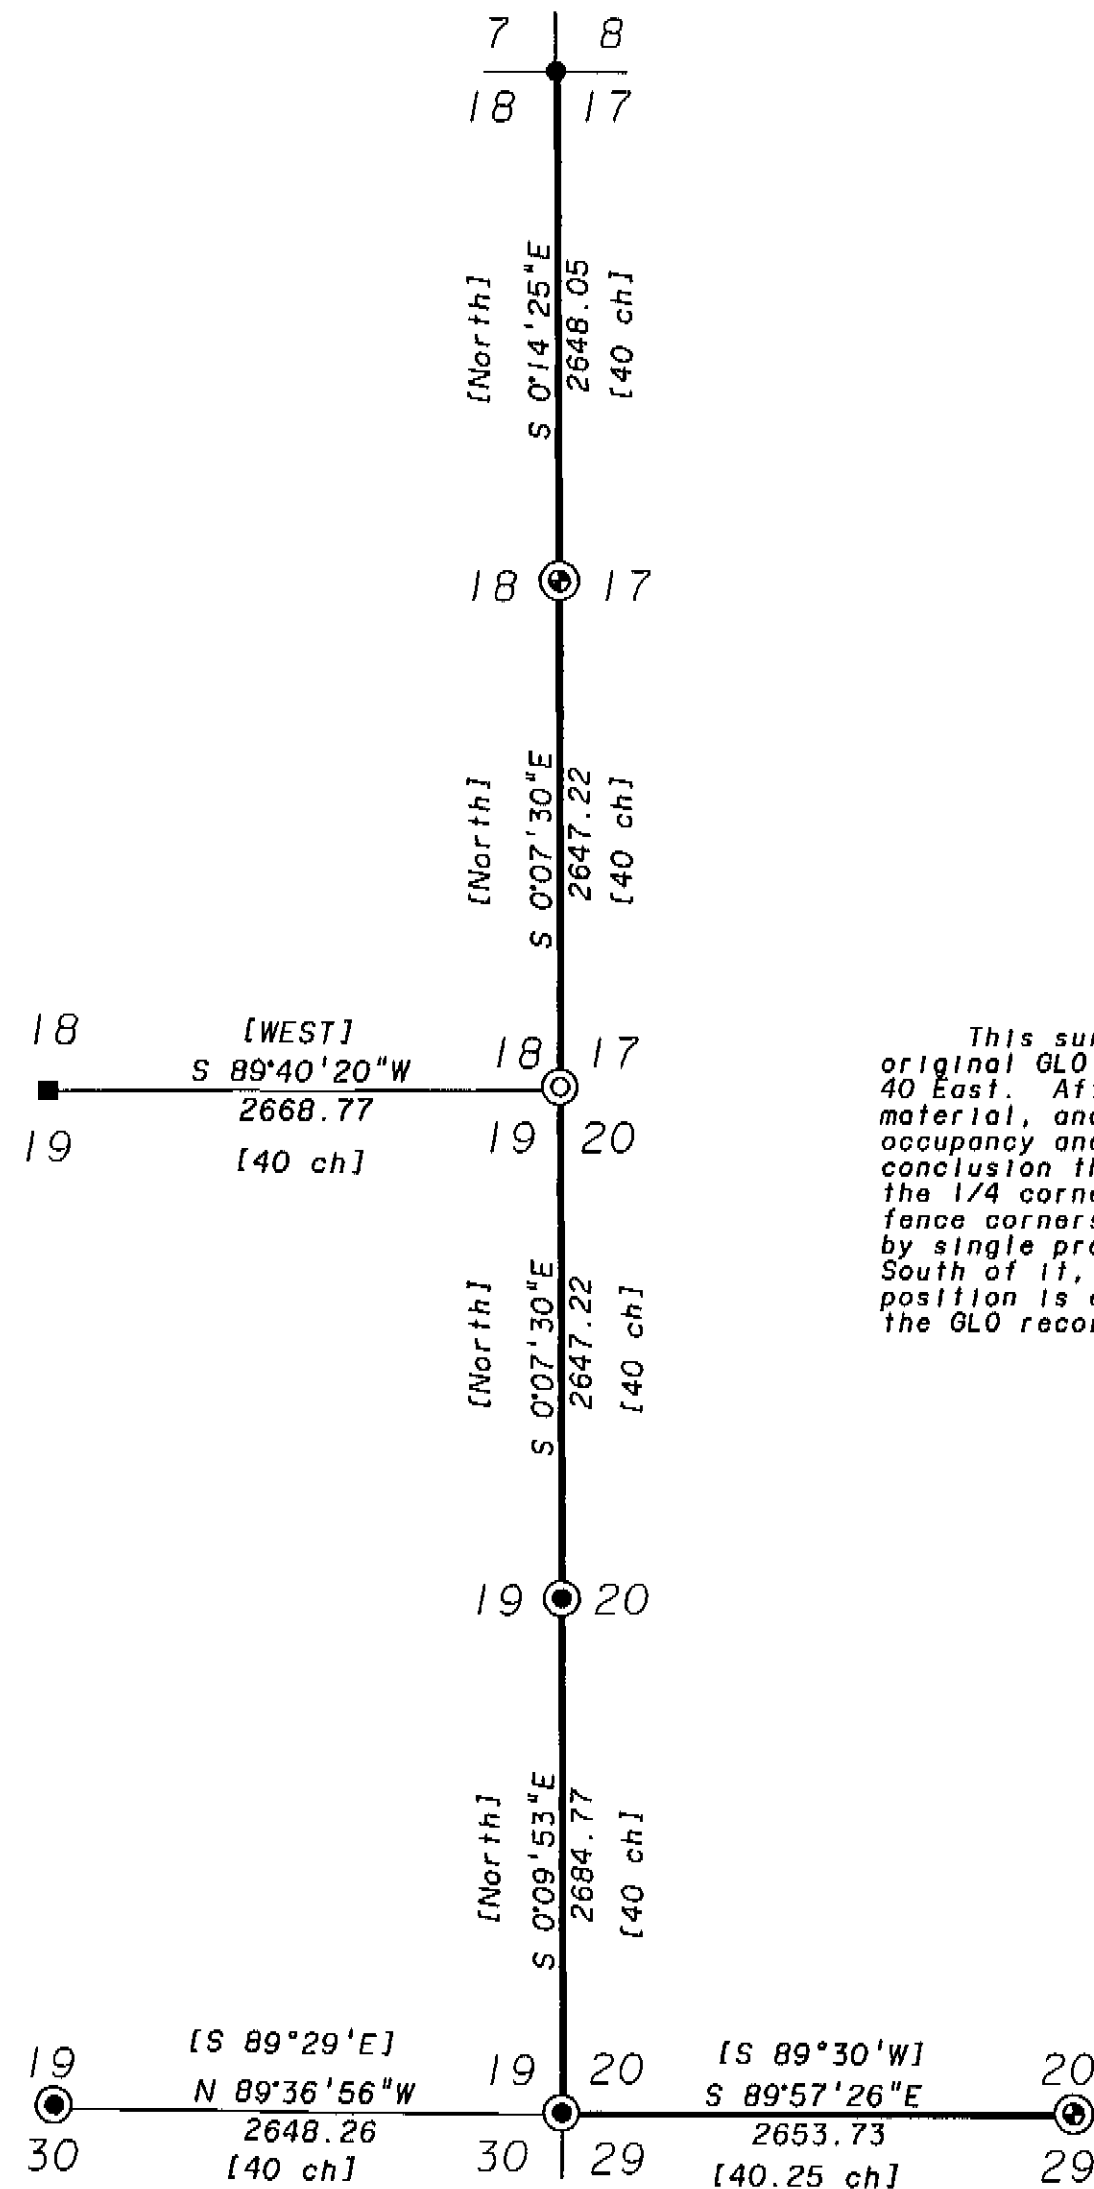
7 8
18 17

[North]
S 0°14'25"E
2648.05
[40 ch]

18 17

[North]
S 0°07'30"E
2647.22
[40 ch]

18
19
[WEST]
S 89°40'20"W
2668.77
[40 ch]

18 17
19 20

This su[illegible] original GLO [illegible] 40 East. Af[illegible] material, an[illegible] occupancy an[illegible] conclusion t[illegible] the 1/4 corn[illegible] fence corner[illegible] by single pr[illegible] South of it, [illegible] position is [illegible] the GLO reco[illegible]

[North]
S 0°07'30"E
2647.22
[40 ch]

19 20

[North]
S 0°09'53"E
2684.77
[40 ch]

19
30
[S 89°29'E]
N 89°36'56"W
2648.26
[40 ch]

19 20
30 29

[S 89°30'W]
S 89°57'26"E
2653.73
[40.25 ch]

20
29